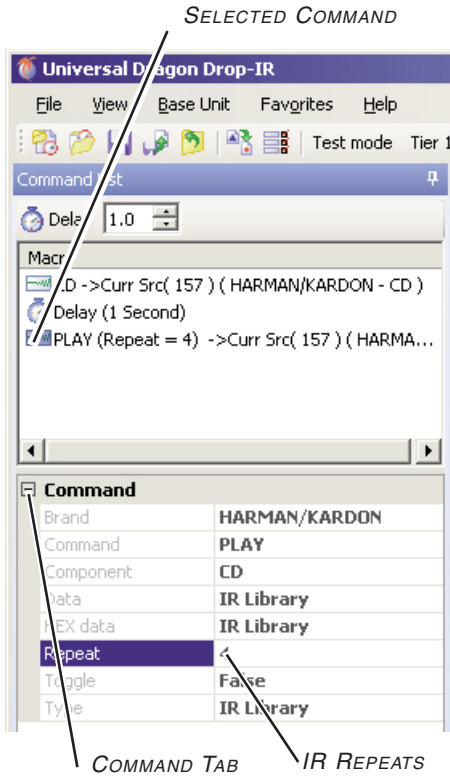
SELECTED COMMAND

Universal Dragon Drop-IR

File View Base Unit Favorites Help

Test mode Tier 1

Command List

Delay 1.0

Macro

CD ->Curr Src( 157 ) ( HARMAN/KARDON - CD )

Delay (1 Second)

PLAY (Repeat = 4) ->Curr Src( 157 ) ( HARMA...

| Command | |
|---|---|
| Brand | HARMAN/KARDON |
| Command | PLAY |
| Component | CD |
| Data | IR Library |
| HEX data | IR Library |
| Repeat | 4 |
| Toggle | False |
| Type | IR Library |

COMMAND TAB

IR REPEATS